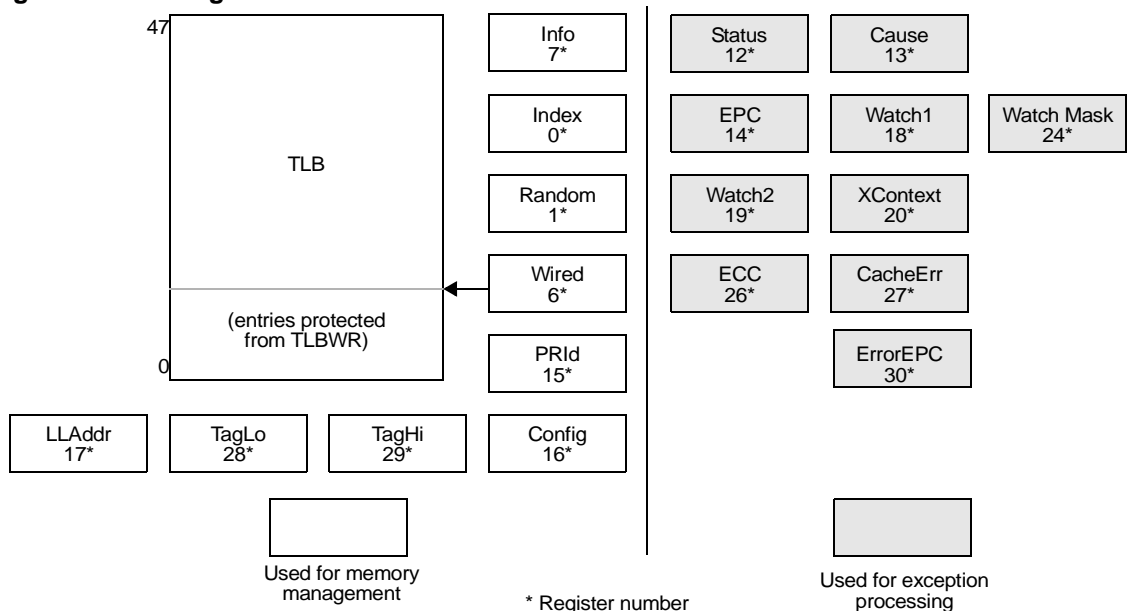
47

TLB

(entries protected from TLBWR)

0

Info
7*

Index
0*

Random
1*

Wired
6*

PRId
15*

LLAddr
17*

TagLo
28*

TagHi
29*

Config
16*

Status
12*

Cause
13*

EPC
14*

Watch1
18*

Watch Mask
24*

Watch2
19*

XContext
20*

ECC
26*

CacheErr
27*

ErrorEPC
30*

Used for memory management

* Register number

Used for exception processing